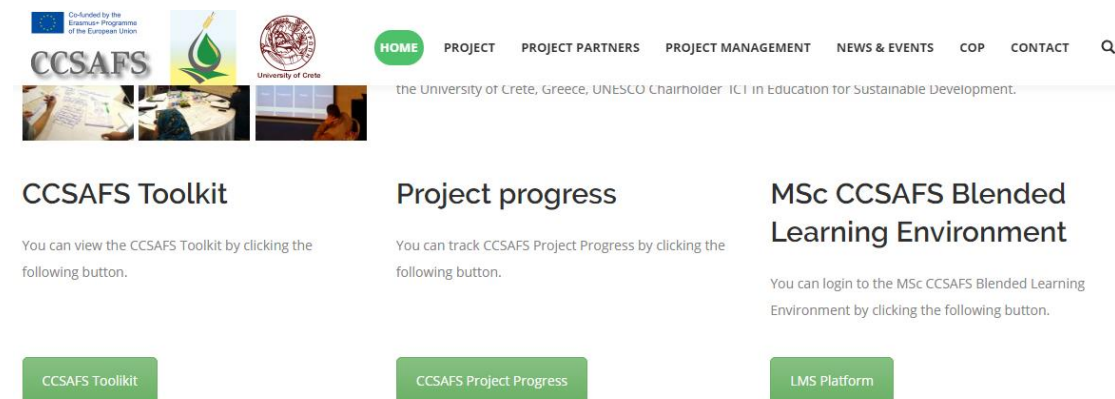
Co-funded by the Erasmus+ Programme of the European Union

CCSAFS

University of Crete

HOME PROJECT PROJECT PARTNERS PROJECT MANAGEMENT NEWS & EVENTS COP CONTACT

the University of Crete, Greece, UNESCO Chairholder ICT in Education for Sustainable Development.

CCSAFS Toolkit

You can view the CCSAFS Toolkit by clicking the following button.

CCSAFS Toolikit

Project progress

You can track CCSAFS Project Progress by clicking the following button.

CCSAFS Project Progress

MSc CCSAFS Blended Learning Environment

You can login to the MSc CCSAFS Blended Learning Environment by clicking the following button.

LMS Platform